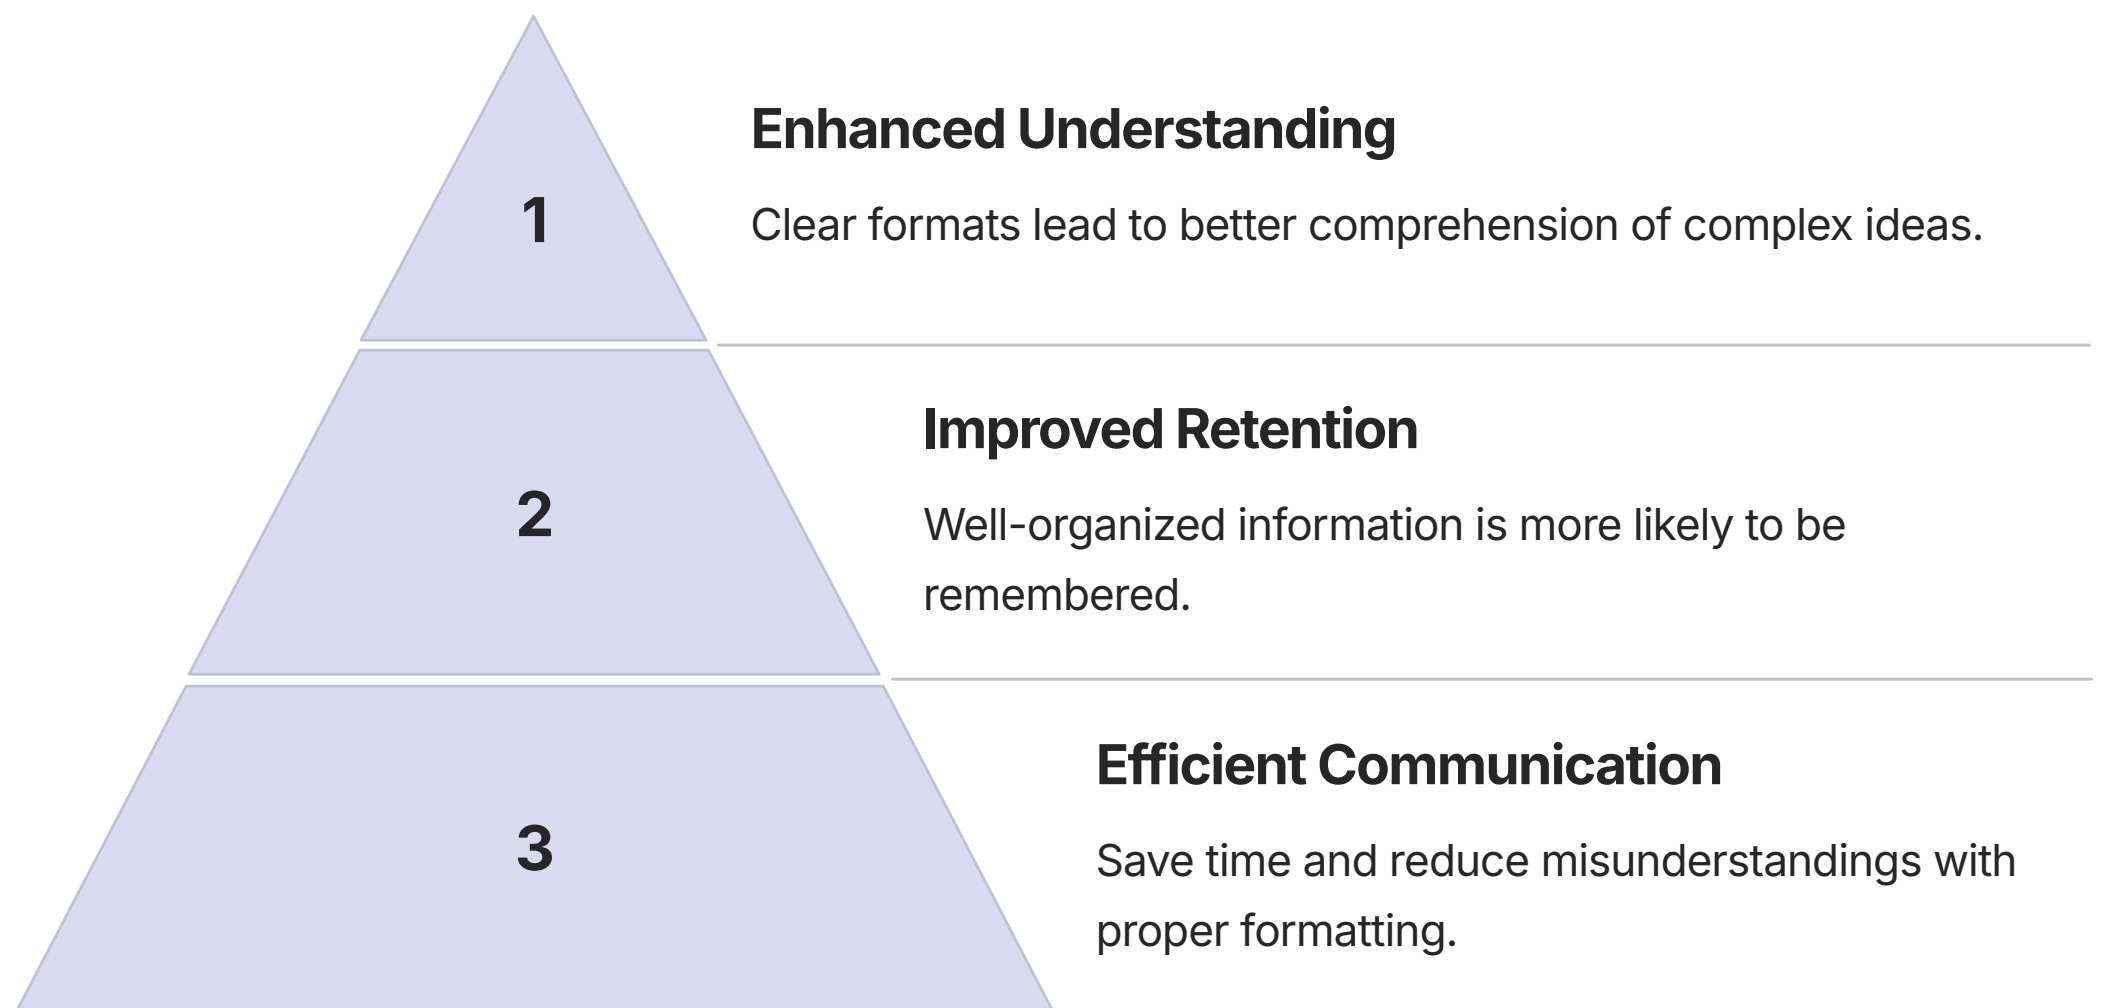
1

Enhanced Understanding

Clear formats lead to better comprehension of complex ideas.

2

Improved Retention

Well-organized information is more likely to be remembered.

3

Efficient Communication

Save time and reduce misunderstandings with proper formatting.